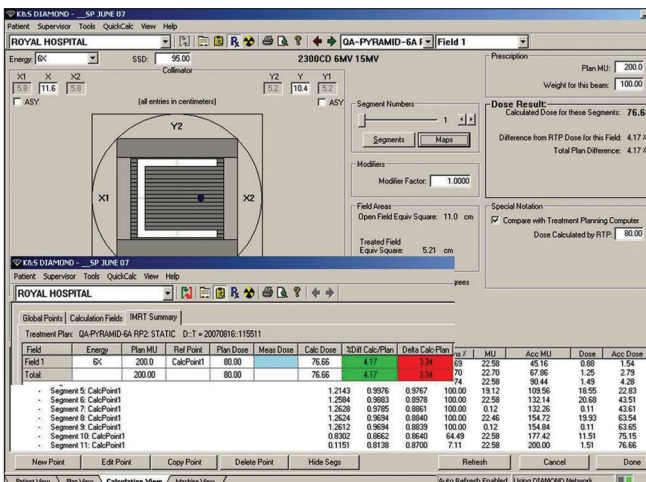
K&S DIAMOND - _SP JUNE 07
Patient Supervisor Tools QuickCalc View Help
ROYAL HOSPITAL
QA-PYRAMID-6A F Field 1
Energy: 6X SSD: 95.00 2300CD 6MV 15MV
Collimator
X1 X X2
5.8 11.6 5.8
Y2 Y Y1
5.2 10.4 5.2
ASY (all entries in centimeters) ASY
Y2
X1 X2
Segment Numbers
1
Segments Maps
Modifiers
Modifier Factor: 1.0000
Field Areas
Open Field Equiv Square: 11.0 cm
Treated Field Equiv Square: 5.21 cm
Prescription
Plan MU: 200.0
Weight for this beam: 100.00
Dose Result:
Calculated Dose for these Segments: 76.6
Difference from RTP Dose for this Field: 4.17 %
Total Plan Difference: 4.17 %
Special Notation
Compare with Treatment Planning Computer
Dose Calculated by RTP: 80.00

K&S DIAMOND - _SP JUNE 07
Patient Supervisor Tools QuickCalc View Help
ROYAL HOSPITAL
Global Points Calculation Fields IMRT Summary
Treatment Plan: QA-PYRAMID-6A RP2: STATIC D::T = 20070816::115511

| Field | Energy | Plan MU | Ref Point | Plan Dose | Meas Dose | Calc Dose | %Diff Calc/Plan | Delta Calc/Plan |
|---|---|---|---|---|---|---|---|---|
| Field 1 | 6X | 200.0 | CalcPoint1 | 80.00 | | 76.66 | 4.17 | 3.34 |
| Total: | | 200.00 | | 80.00 | | 76.66 | 4.17 | 3.34 |

| | | | | | MU | Acc MU | Dose | Acc Dose |
|---|---|---|---|---|---|---|---|---|
| | | | | 69 | 22.58 | 45.16 | 0.88 | 1.54 |
| | | | | 70 | 22.70 | 67.86 | 1.25 | 2.79 |
| | | | | 74 | 22.58 | 90.44 | 1.49 | 4.28 |
| Segment 5: CalcPoint1 | 1.2143 | 0.9976 | 0.9767 | 100.00 | 19.12 | 109.56 | 18.55 | 22.83 |
| Segment 6: CalcPoint1 | 1.2584 | 0.9883 | 0.8978 | 100.00 | 22.58 | 132.14 | 20.68 | 43.51 |
| Segment 7: CalcPoint1 | 1.2628 | 0.9785 | 0.8861 | 100.00 | 0.12 | 132.26 | 0.11 | 43.61 |
| Segment 8: CalcPoint1 | 1.2624 | 0.9694 | 0.8840 | 100.00 | 22.46 | 154.72 | 19.93 | 63.54 |
| Segment 9: CalcPoint1 | 1.2612 | 0.9694 | 0.8839 | 100.00 | 0.12 | 154.84 | 0.11 | 63.65 |
| Segment 10: CalcPoint1 | 0.8302 | 0.8662 | 0.8640 | 64.49 | 22.58 | 177.42 | 11.51 | 75.15 |
| Segment 11: CalcPoint1 | 0.1151 | 0.8138 | 0.8700 | 7.11 | 22.58 | 200.00 | 1.51 | 76.66 |

New Point Edit Point Copy Point Delete Point Hide Segs Refresh Cancel Done
Patient View Plan View Calculation View Machine View
Auto Refresh Enabled Using DIAMOND Network